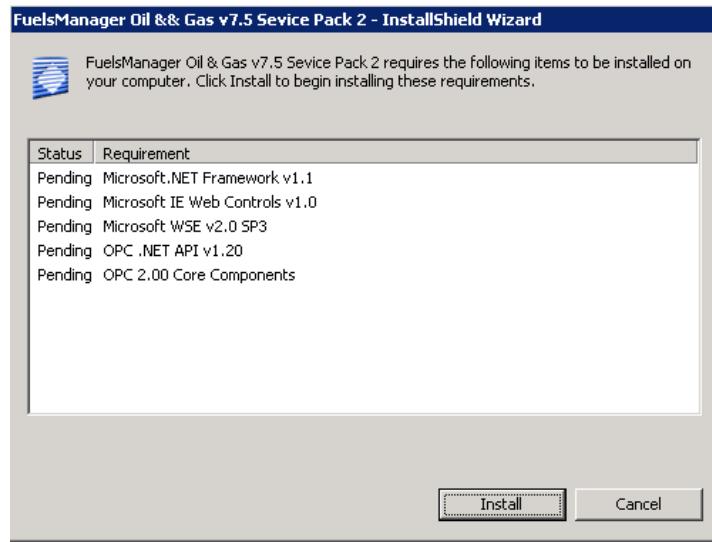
FuelsManager Oil && Gas v7.5 Sevice Pack 2 - InstallShield Wizard

FuelsManager Oil & Gas v7.5 Sevice Pack 2 requires the following items to be installed on your computer. Click Install to begin installing these requirements.

| Status | Requirement |
|---|---|
| Pending | Microsoft.NET Framework v1.1 |
| Pending | Microsoft IE Web Controls v1.0 |
| Pending | Microsoft WSE v2.0 SP3 |
| Pending | OPC .NET API v1.20 |
| Pending | OPC 2.00 Core Components |

Install
Cancel